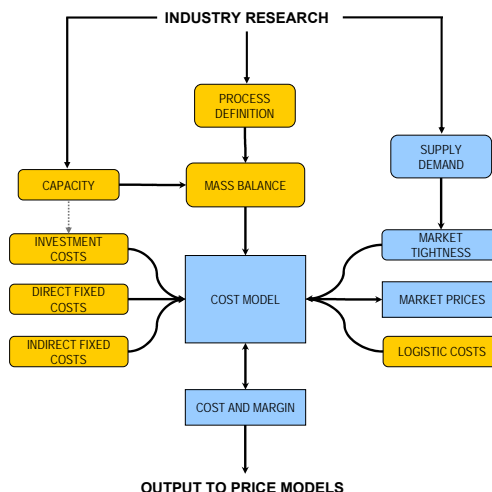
INDUSTRY RESEARCH

PROCESS DEFINITION

CAPACITY

MASS BALANCE

SUPPLY DEMAND

INVESTMENT COSTS

DIRECT FIXED COSTS

INDIRECT FIXED COSTS

COST MODEL

MARKET TIGHTNESS

MARKET PRICES

LOGISTIC COSTS

COST AND MARGIN

OUTPUT TO PRICE MODELS